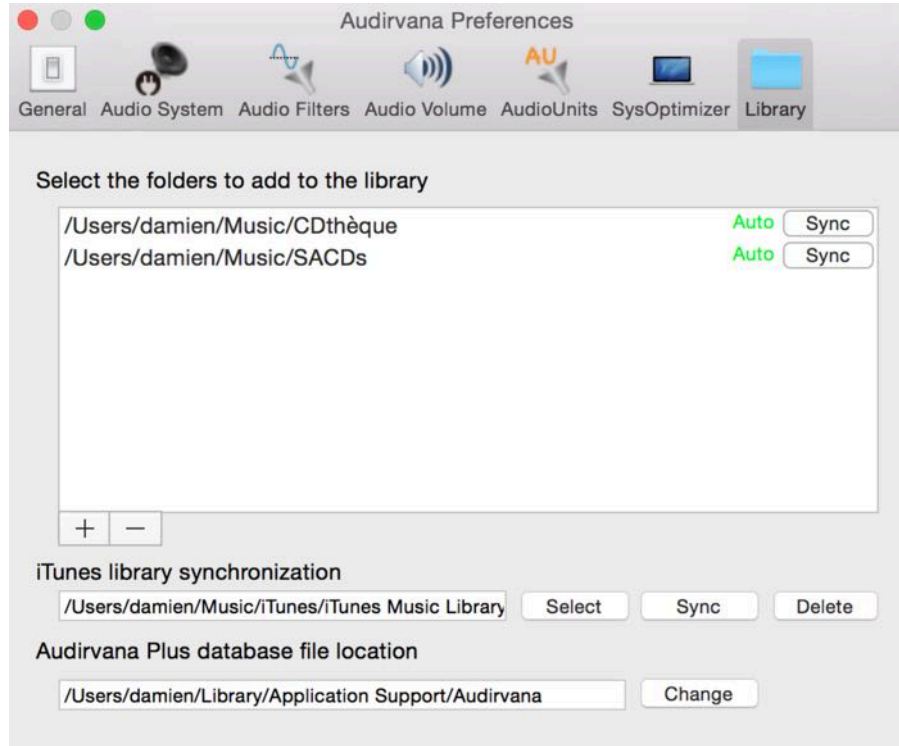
Audirvana Preferences

AU

General Audio System Audio Filters Audio Volume AudioUnits SysOptimizer Library

Select the folders to add to the library

/Users/damien/Music/CDthèque Auto Sync
/Users/damien/Music/SACDs Auto Sync

+ −

iTunes library synchronization

/Users/damien/Music/iTunes/iTunes Music Library Select Sync Delete

Audirvana Plus database file location

/Users/damien/Library/Application Support/Audirvana Change